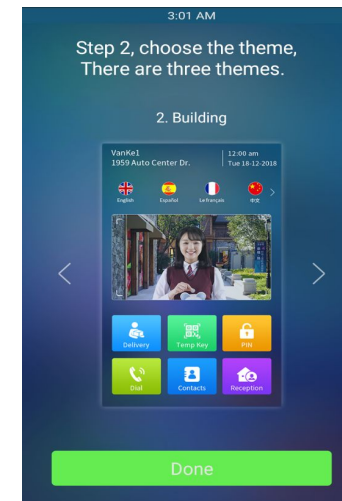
3:01 AM

Step 2, choose the theme, There are three themes.

2. Building

VanKe1
1959 Auto Center Dr.

12:00 am
Tue 18-12-2018

English
Español
Le français
中文

Delivery
Temp Key
PIN
Dial
Contacts
Reception

Done